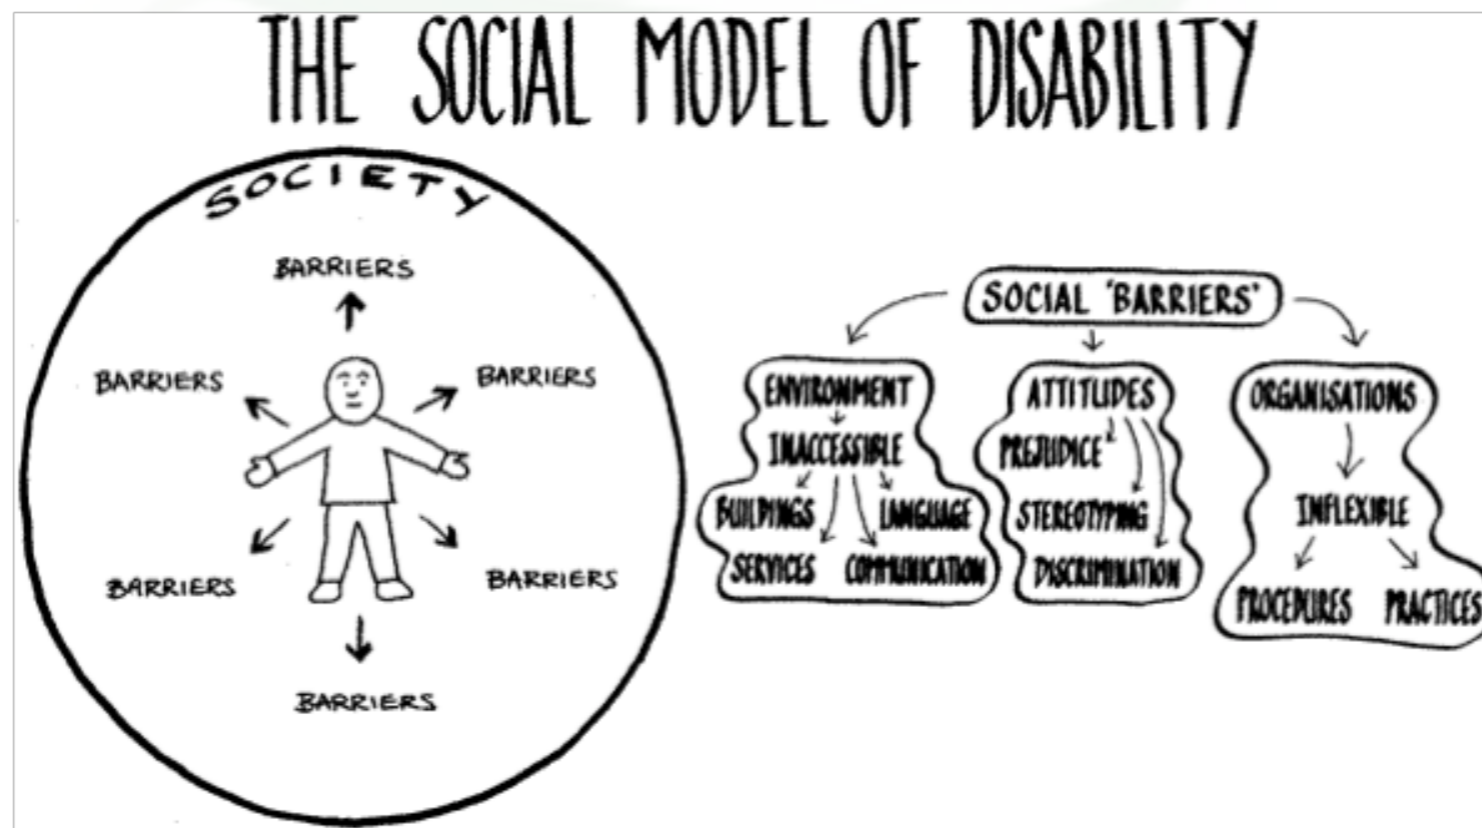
THE SOCIAL MODEL OF DISABILITY

SOCIETY

BARRIERS

BARRIERS

BARRIERS

BARRIERS

BARRIERS

BARRIERS

SOCIAL 'BARRIERS'

ENVIRONMENT
INACCESSIBLE
BUILDINGS
LANGUAGE
SERVICES
COMMUNICATION

ATTITUDES
PREJUDICE
STEREOTYPING
DISCRIMINATION

ORGANISATIONS
INFLEXIBLE
PROCEDURES
PRACTICES